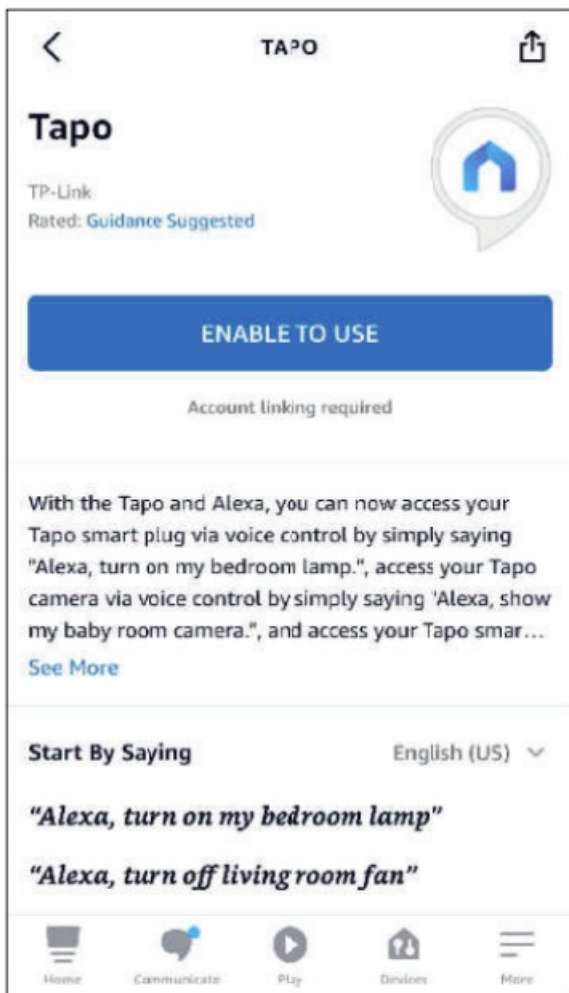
TAPO

Tapo

TP-Link
Rated: Guidance Suggested

ENABLE TO USE

Account linking required

With the Tapo and Alexa, you can now access your Tapo smart plug via voice control by simply saying "Alexa, turn on my bedroom lamp.", access your Tapo camera via voice control by simply saying 'Alexa, show my baby room camera.", and access your Tapo smar...

See More

Start By Saying

English (US)

"Alexa, turn on my bedroom lamp"

"Alexa, turn off living room fan"

Home Communicate Play Devices More